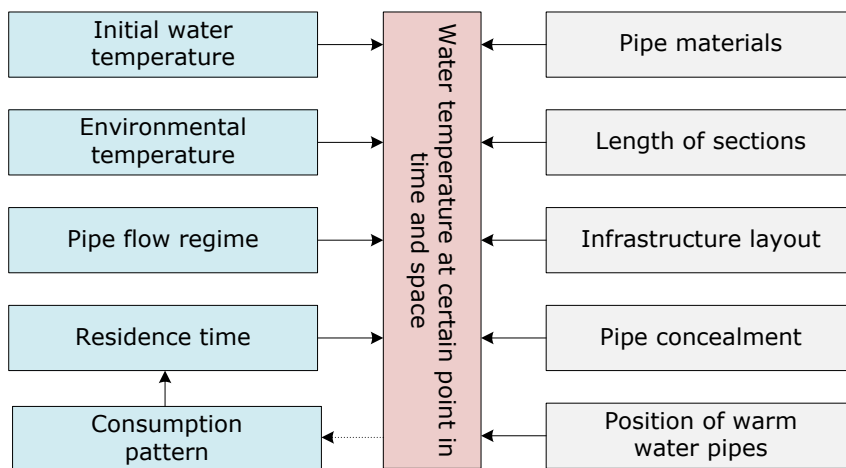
Initial water temperature

Environmental temperature

Pipe flow regime

Residence time

Consumption pattern

Water temperature at certain point in time and space

Pipe materials

Length of sections

Infrastructure layout

Pipe concealment

Position of warm water pipes